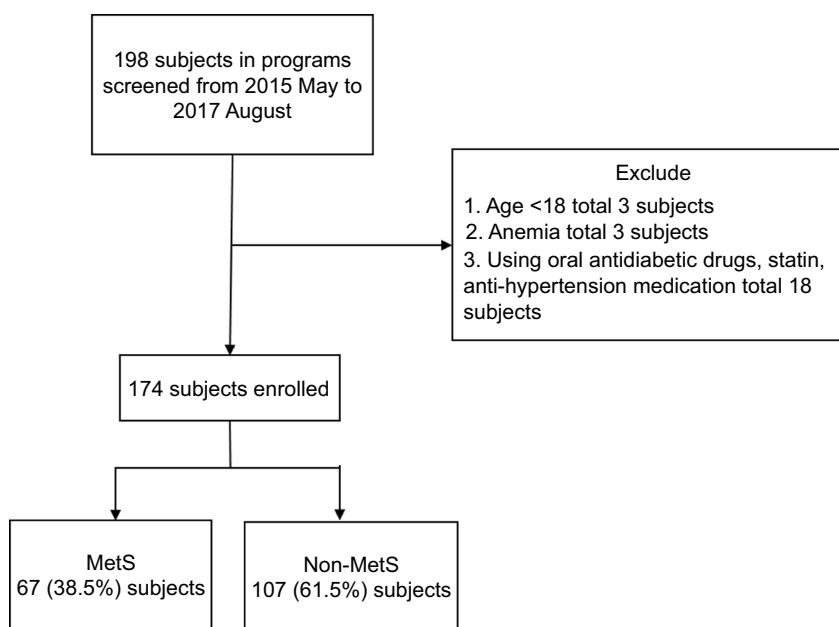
198 subjects in programs screened from 2015 May to 2017 August

Exclude
1. Age <18 total 3 subjects
2. Anemia total 3 subjects
3. Using oral antidiabetic drugs, statin, anti-hypertension medication total 18 subjects

174 subjects enrolled

MetS
67 (38.5%) subjects

Non-MetS
107 (61.5%) subjects